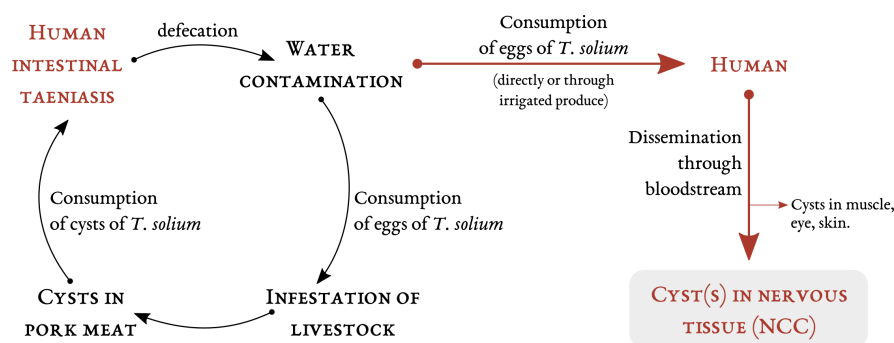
Human intestinal taeniasis

defecation

Water contamination

Consumption of eggs of *T. solium*

(directly or through irrigated produce)

Human

Dissemination through bloodstream

Cysts in muscle, eye, skin.

Cyst(s) in nervous tissue (NCC)

Consumption of eggs of *T. solium*

Infestation of livestock

Cysts in pork meat

Consumption of cysts of *T. solium*